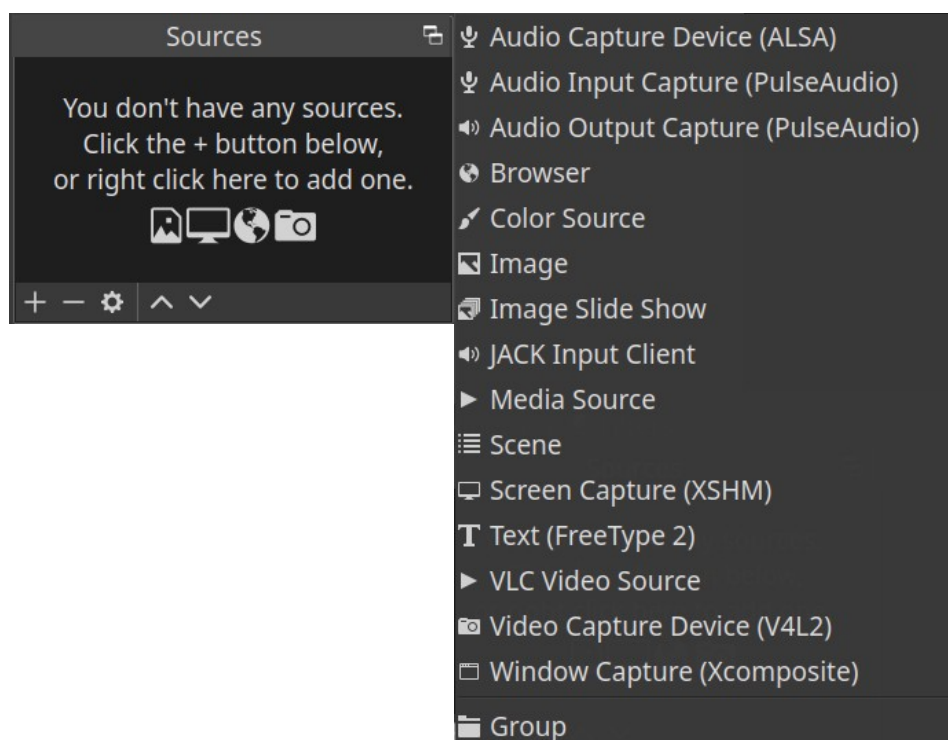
Sources

You don't have any sources.
Click the + button below,
or right click here to add one.

Audio Capture Device (ALSA)
Audio Input Capture (PulseAudio)
Audio Output Capture (PulseAudio)
Browser
Color Source
Image
Image Slide Show
JACK Input Client
Media Source
Scene
Screen Capture (XSHM)
Text (FreeType 2)
VLC Video Source
Video Capture Device (V4L2)
Window Capture (Xcomposite)
Group